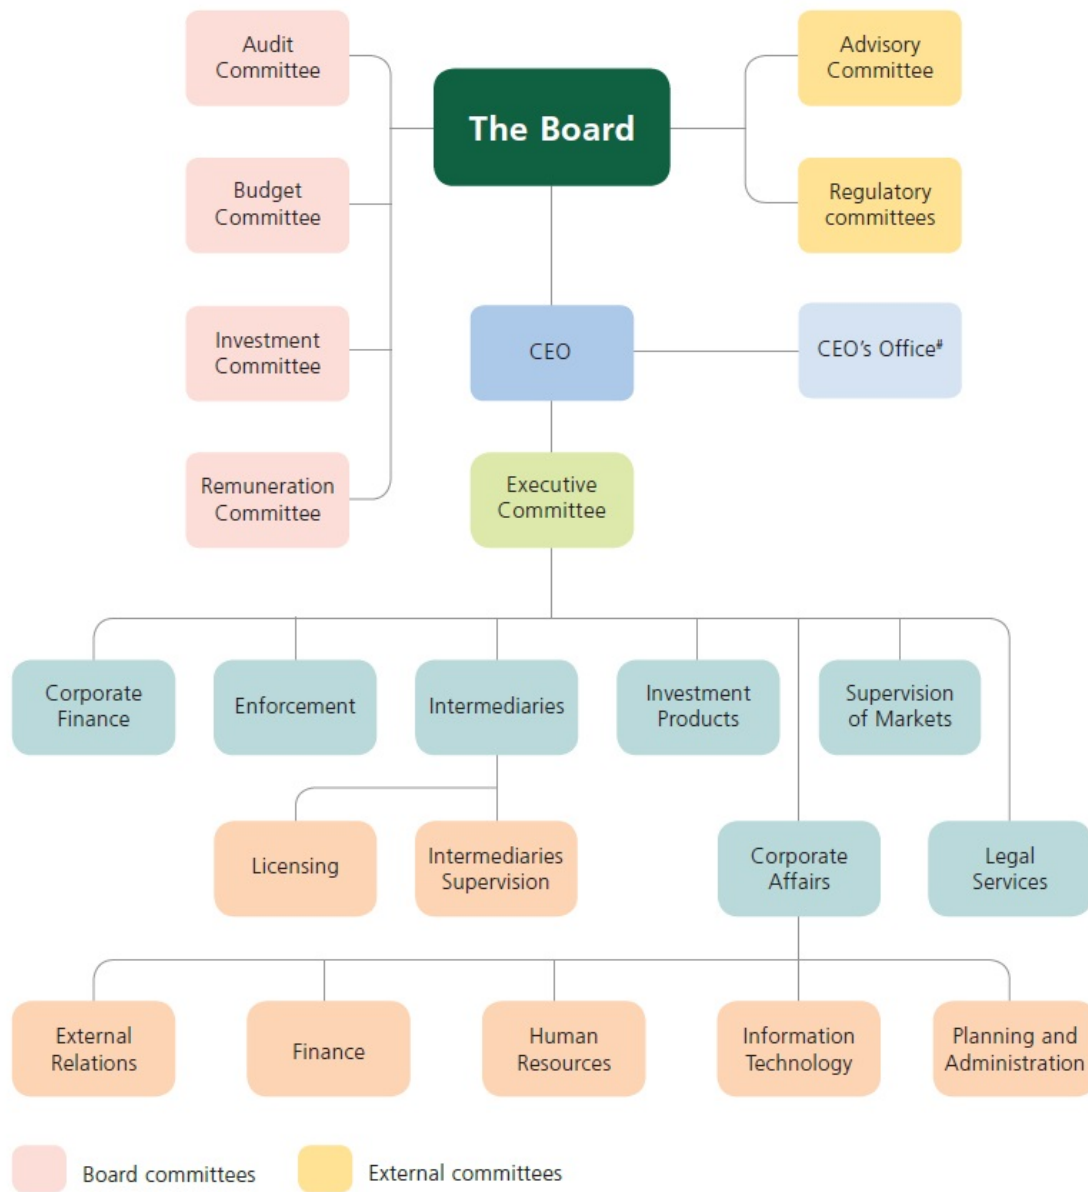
Audit Committee

Budget Committee

Investment Committee

Remuneration Committee

The Board

Advisory Committee

Regulatory committees

CEO

CEO's Office#

Executive Committee

Corporate Finance

Enforcement

Intermediaries

Investment Products

Supervision of Markets

Licensing

Intermediaries Supervision

Corporate Affairs

Legal Services

External Relations

Finance

Human Resources

Information Technology

Planning and Administration

Board committees

External committees